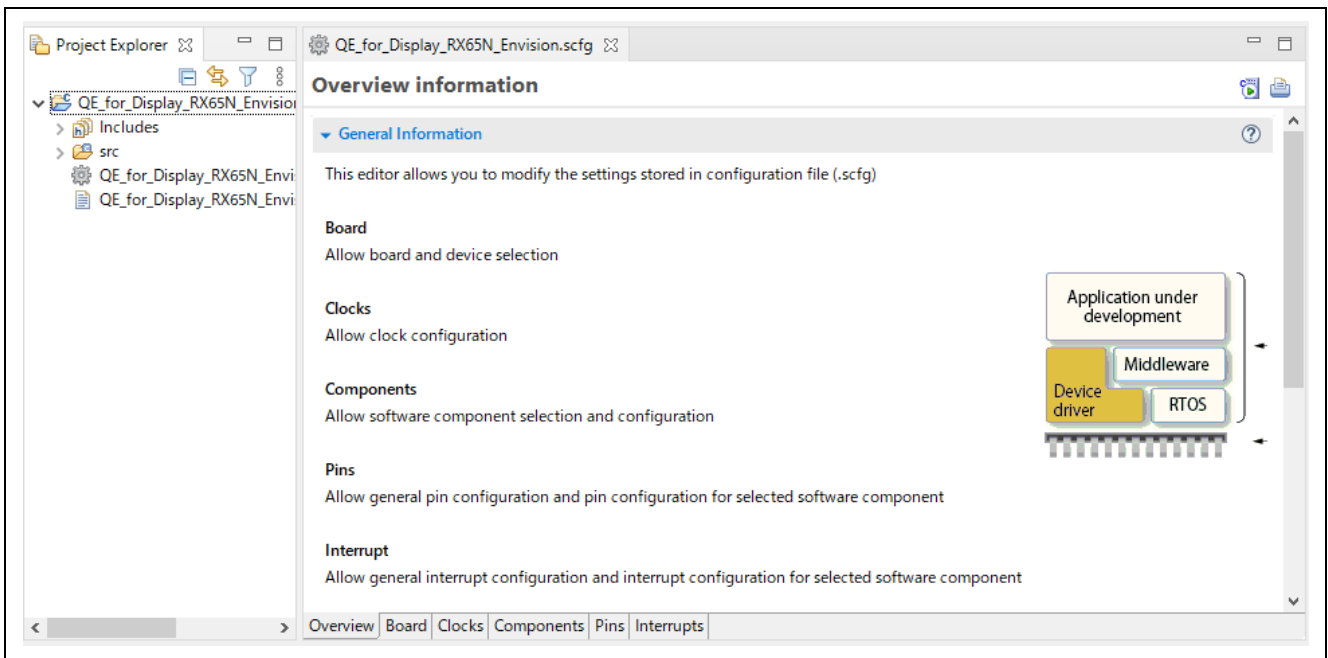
Project Explorer

QE_for_Display_RX65N_Envisio
Includes
src
QE_for_Display_RX65N_Envi
QE_for_Display_RX65N_Envi

QE_for_Display_RX65N_Envision.scfg

Overview information

General Information

This editor allows you to modify the settings stored in configuration file (.scfg)

Board
Allow board and device selection

Clocks
Allow clock configuration

Components
Allow software component selection and configuration

Pins
Allow general pin configuration and pin configuration for selected software component

Interrupt
Allow general interrupt configuration and interrupt configuration for selected software component

Application under development
Middleware
Device driver
RTOS

Overview | Board | Clocks | Components | Pins | Interrupts